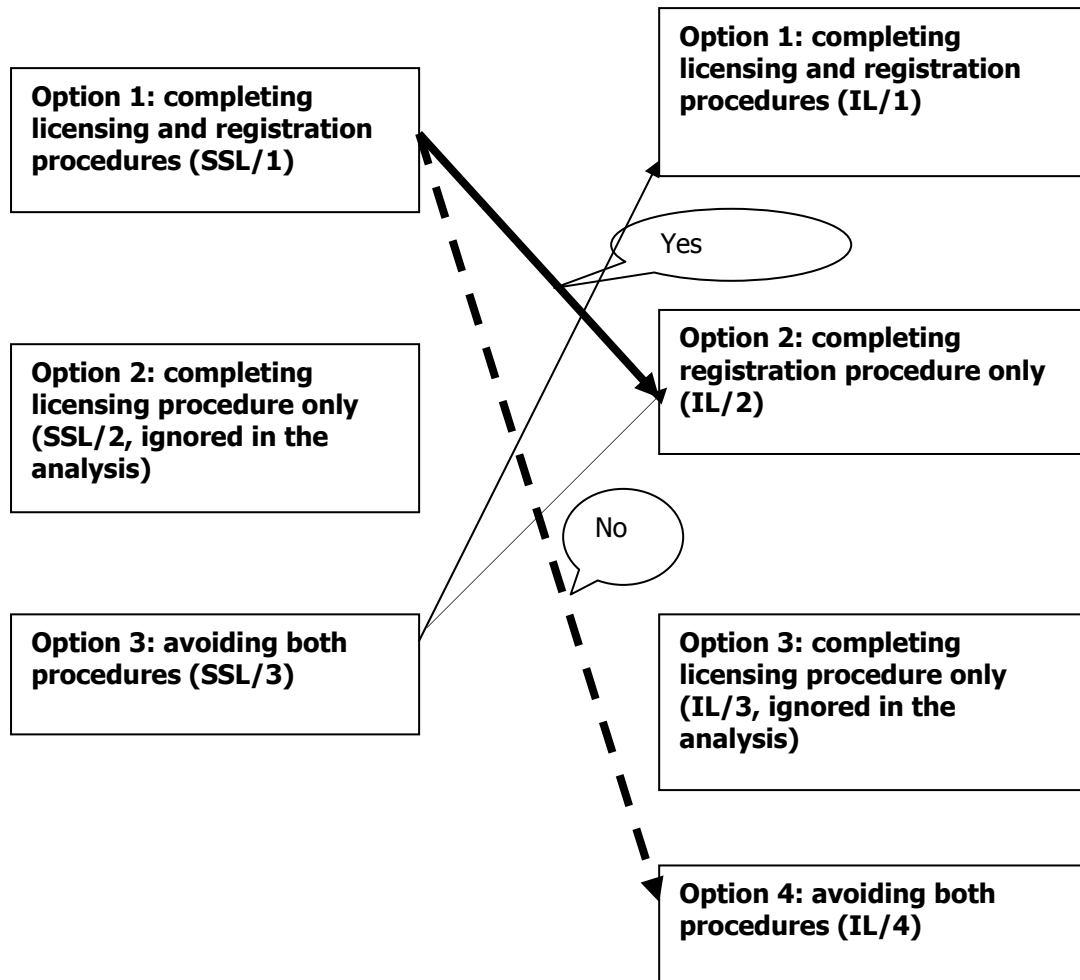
Option 1: completing licensing and registration procedures (SSL/1)

Option 2: completing licensing procedure only (SSL/2, ignored in the analysis)

Option 3: avoiding both procedures (SSL/3)

Option 1: completing licensing and registration procedures (IL/1)

Yes

Option 2: completing registration procedure only (IL/2)

No

Option 3: completing licensing procedure only (IL/3, ignored in the analysis)

Option 4: avoiding both procedures (IL/4)